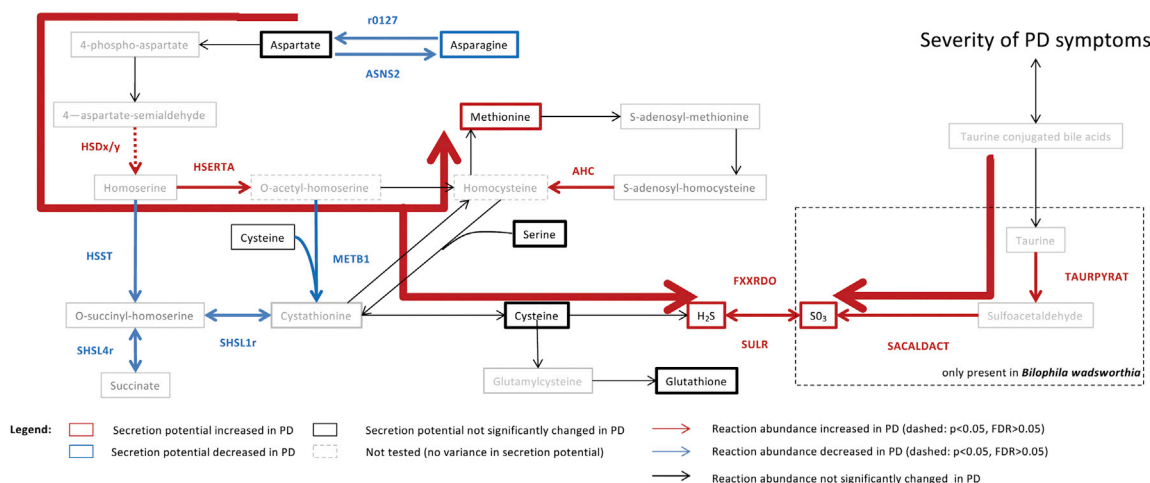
r0127
4-phospho-aspartate
Aspartate
Asparagine
ASNS2
Severity of PD symptoms
4—aspartate-semialdehyde
Methionine
S-adenosyl-methionine
HSDx/y
Taurine conjugated bile acids
HSERTA
AHC
Homoserine
O-acetyl-homoserine
Homocysteine
S-adenosyl-homocysteine
Cysteine
Serine
HSST
METB1
Taurine
FXXRDO
TAURPYRAT
O-succinyl-homoserine
Cystathionine
Cysteine
$H_2S$
$S0_3$
Sulfoacetaldehyde
SHSL4r
SHSL1r
SULR
SACALDACT
Succinate
Glutamylcysteine
Glutathione
only present in *Bilophila wadsworthia*

Legend:
Secretion potential increased in PD
Secretion potential decreased in PD
Secretion potential not significantly changed in PD
Not tested (no variance in secretion potential)
Reaction abundance increased in PD (dashed: p<0.05, FDR>0.05)
Reaction abundance decreased in PD (dashed: p<0.05, FDR>0.05)
Reaction abundance not significantly changed in PD